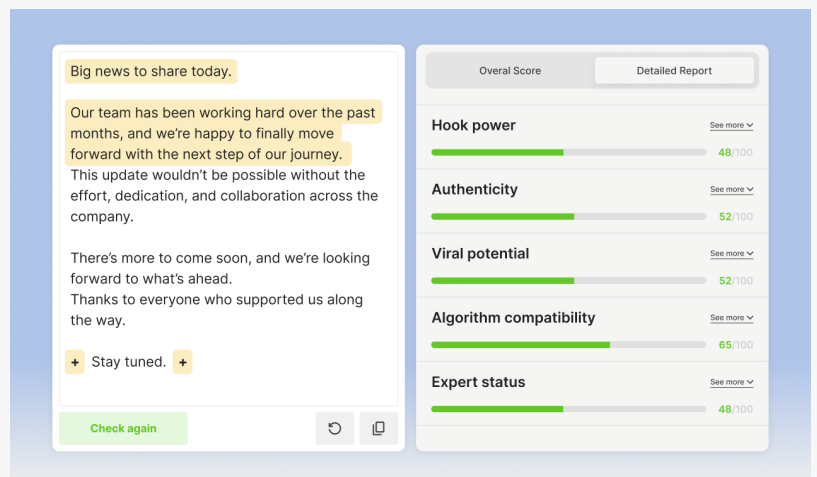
Big news to share today.

Our team has been working hard over the past months, and we're happy to finally move forward with the next step of our journey.
This update wouldn't be possible without the effort, dedication, and collaboration across the company.

There's more to come soon, and we're looking forward to what's ahead.
Thanks to everyone who supported us along the way.

+ Stay tuned. +

Check again

Overal Score | Detailed Report

Hook power
See more
48/100

Authenticity
See more
52/100

Viral potential
See more
52/100

Algorithm compatibility
See more
65/100

Expert status
See more
48/100